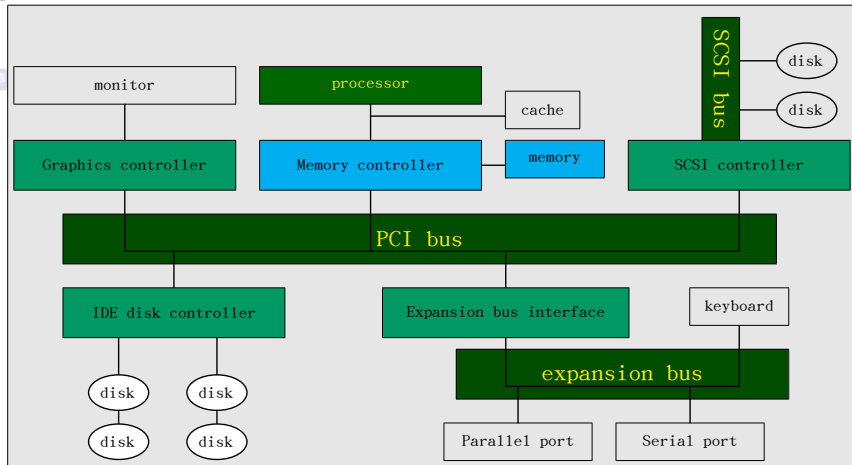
SCSI bus

disk

disk

monitor

processor

cache

Graphics controller

Memory controller

memory

SCSI controller

PCI bus

IDE disk controller

Expansion bus interface

keyboard

expansion bus

disk

disk

disk

disk

Parallel port

Serial port